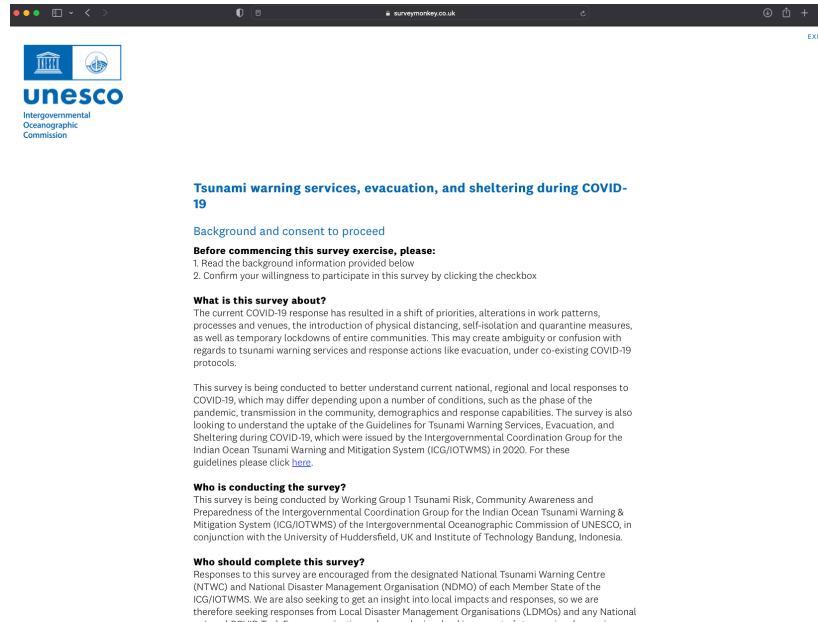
surveymonkey.co.uk

EXI

unesco
Intergovernmental Oceanographic Commission

Tsunami warning services, evacuation, and sheltering during COVID-19

Background and consent to proceed

Before commencing this survey exercise, please:
1. Read the background information provided below
2. Confirm your willingness to participate in this survey by clicking the checkbox

What is this survey about?
The current COVID-19 response has resulted in a shift of priorities, alterations in work patterns, processes and venues, the introduction of physical distancing, self-isolation and quarantine measures, as well as temporary lockdowns of entire communities. This may create ambiguity or confusion with regards to tsunami warning services and response actions like evacuation, under co-existing COVID-19 protocols.

This survey is being conducted to better understand current national, regional and local responses to COVID-19, which may differ depending upon a number of conditions, such as the phase of the pandemic, transmission in the community, demographics and response capabilities. The survey is also looking to understand the uptake of the Guidelines for Tsunami Warning Services, Evacuation, and Sheltering during COVID-19, which were issued by the Intergovernmental Coordination Group for the Indian Ocean Tsunami Warning and Mitigation System (ICG/IOTWMS) in 2020. For these guidelines please click here.

Who is conducting the survey?
This survey is being conducted by Working Group 1 Tsunami Risk, Community Awareness and Preparedness of the Intergovernmental Coordination Group for the Indian Ocean Tsunami Warning & Mitigation System (ICG/IOTWMS) of the Intergovernmental Oceanographic Commission of UNESCO, in conjunction with the University of Huddersfield, UK and Institute of Technology Bandung, Indonesia.

Who should complete this survey?
Responses to this survey are encouraged from the designated National Tsunami Warning Centre (NTWC) and National Disaster Management Organisation (NDMO) of each Member State of the ICG/IOTWMS. We are also seeking to get an insight into local impacts and responses, so we are therefore seeking responses from Local Disaster Management Organisations (LDMOs) and any National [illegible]